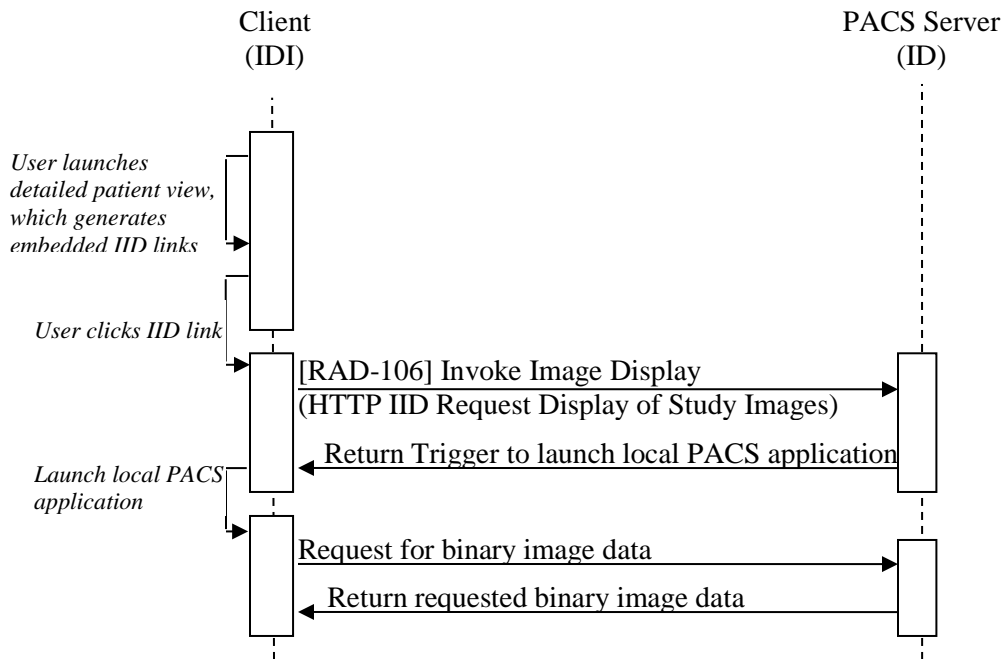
Client
(IDI)

PACS Server
(ID)

User launches detailed patient view, which generates embedded IID links

User clicks IID link

[RAD-106] Invoke Image Display
(HTTP IID Request Display of Study Images)

Return Trigger to launch local PACS application

Launch local PACS application

Request for binary image data

Return requested binary image data